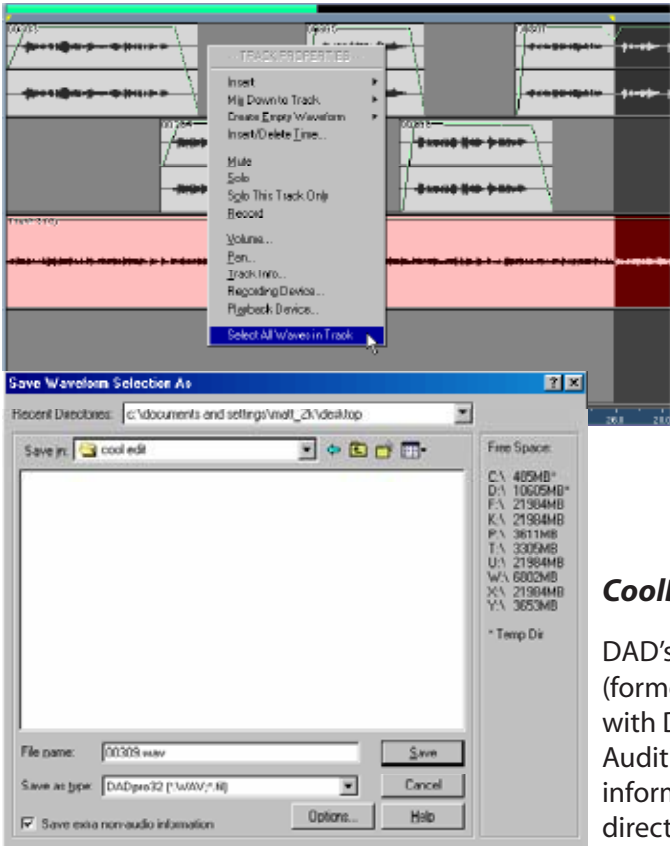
TRACK PROPERTIES

Insert
Mix Down to Track
Create Empty Waveform
Insert/Delete Time...

Mute
Solo
Solo This Track Only
Record

Volume...
Pan...
Track Info...
Recording Device...
Playback Device...

Select All Waves in Track

Save Waveform Selection As

Recent Directories: c:\documents and settings\matt_2k\desktop

Save in: cool edit

Free Space:

C:\ 405MB*
D:\ 10605MB*
F:\ 21984MB
K:\ 21984MB
P:\ 3611MB
T:\ 3305MB
U:\ 21984MB
W:\ 6802MB
X:\ 21984MB
Y:\ 3653MB

* Temp Dir

File name: 00309.wav
Save as type: DADpro32 (*.WAV;*.NI)
Save extra non-audio information

Save
Cancel
Options...
Help

Cooll

DAD's
(forme
with D
Audit
inform
direct